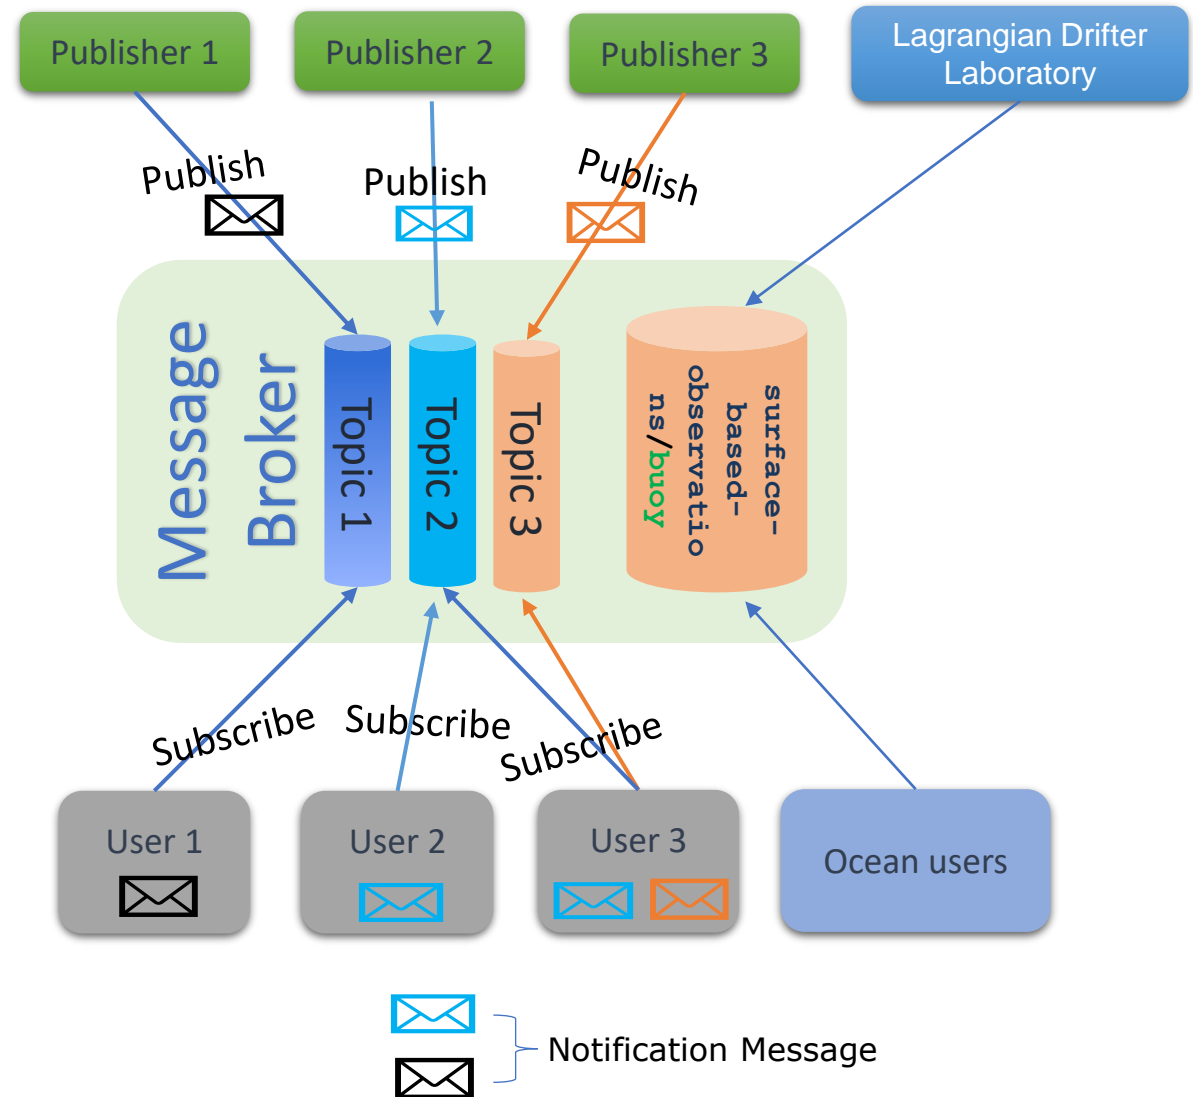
Publisher 1
Publisher 2
Publisher 3
Lagrangian Drifter Laboratory

Publish
Publish
Publish

Message Broker

Topic 1
Topic 2
Topic 3
surface-based-observations/buoy

Subscribe
Subscribe
Subscribe

User 1
User 2
User 3
Ocean users

Notification Message